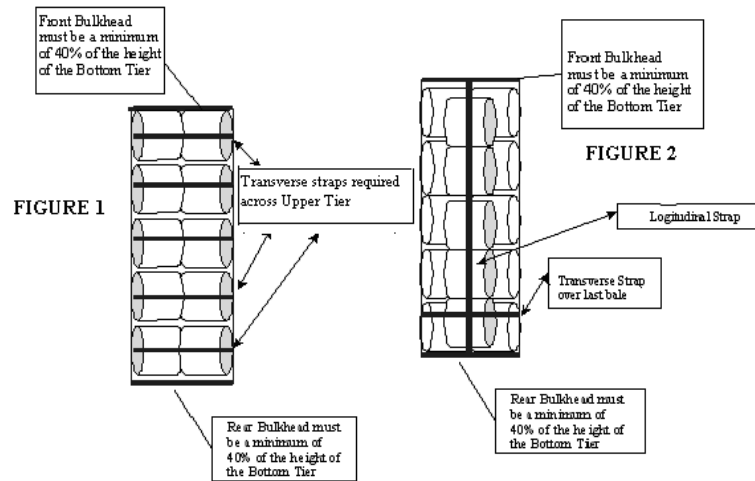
Front Bulkhead must be a minimum of 40% of the height of the Bottom Tier

FIGURE 1

Transverse straps required across Upper Tier

Rear Bulkhead must be a minimum of 40% of the height of the Bottom Tier

Front Bulkhead must be a minimum of 40% of the height of the Bottom Tier

FIGURE 2

Logitudinal Strap

Transverse Strap over last bale

Rear Bulkhead must be a minimum of 40% of the height of the Bottom Tier